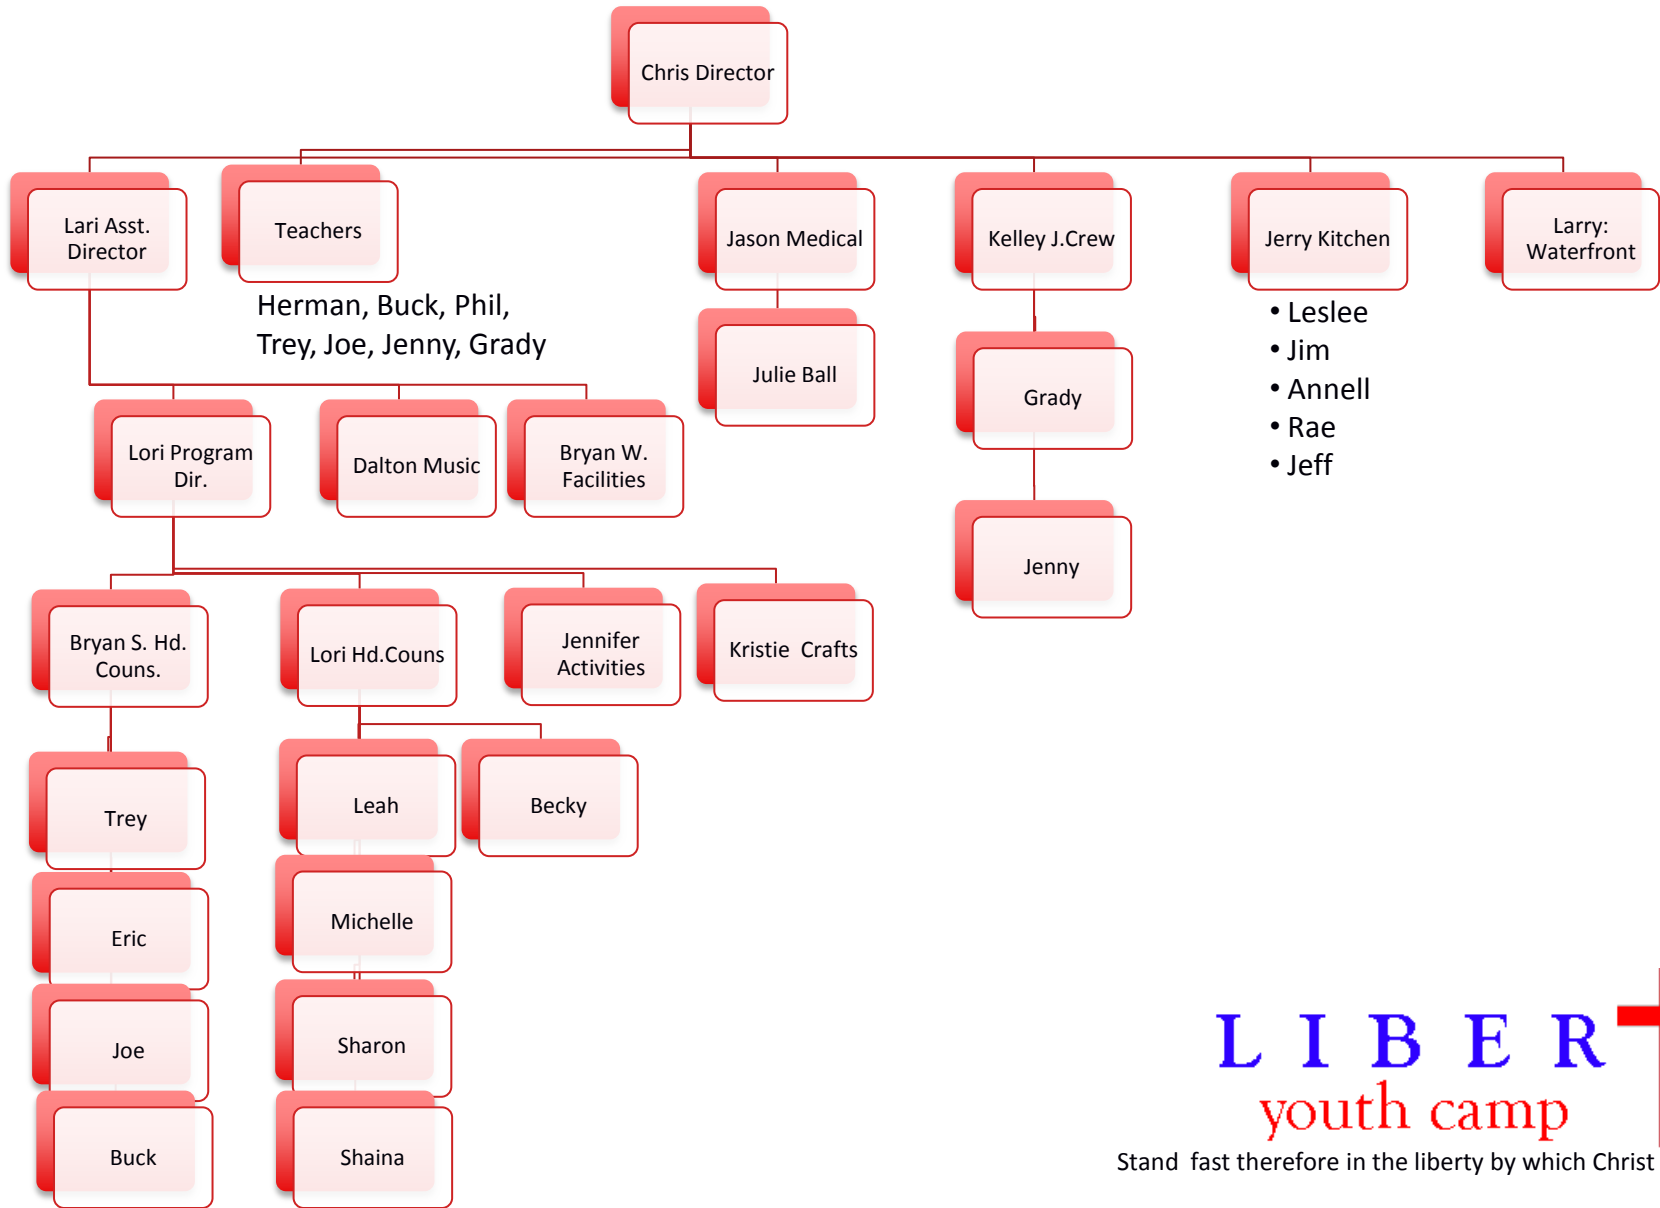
Chris Director

Lari Asst. Director

Teachers

Herman, Buck, Phil, Trey, Joe, Jenny, Grady

Jason Medical

Julie Ball

Kelley J.Crew

Grady

Jenny

Jerry Kitchen

- Leslee
- Jim
- Annell
- Rae
- Jeff

Larry: Waterfront

Lori Program Dir.

Dalton Music

Bryan W. Facilities

Bryan S. Hd. Couns.

Trey

Eric

Joe

Buck

Lori Hd.Couns

Leah

Michelle

Sharon

Shaina

Becky

Jennifer Activities

Kristie Crafts

L I B E R

youth camp

Stand fast therefore in the liberty by which Christ